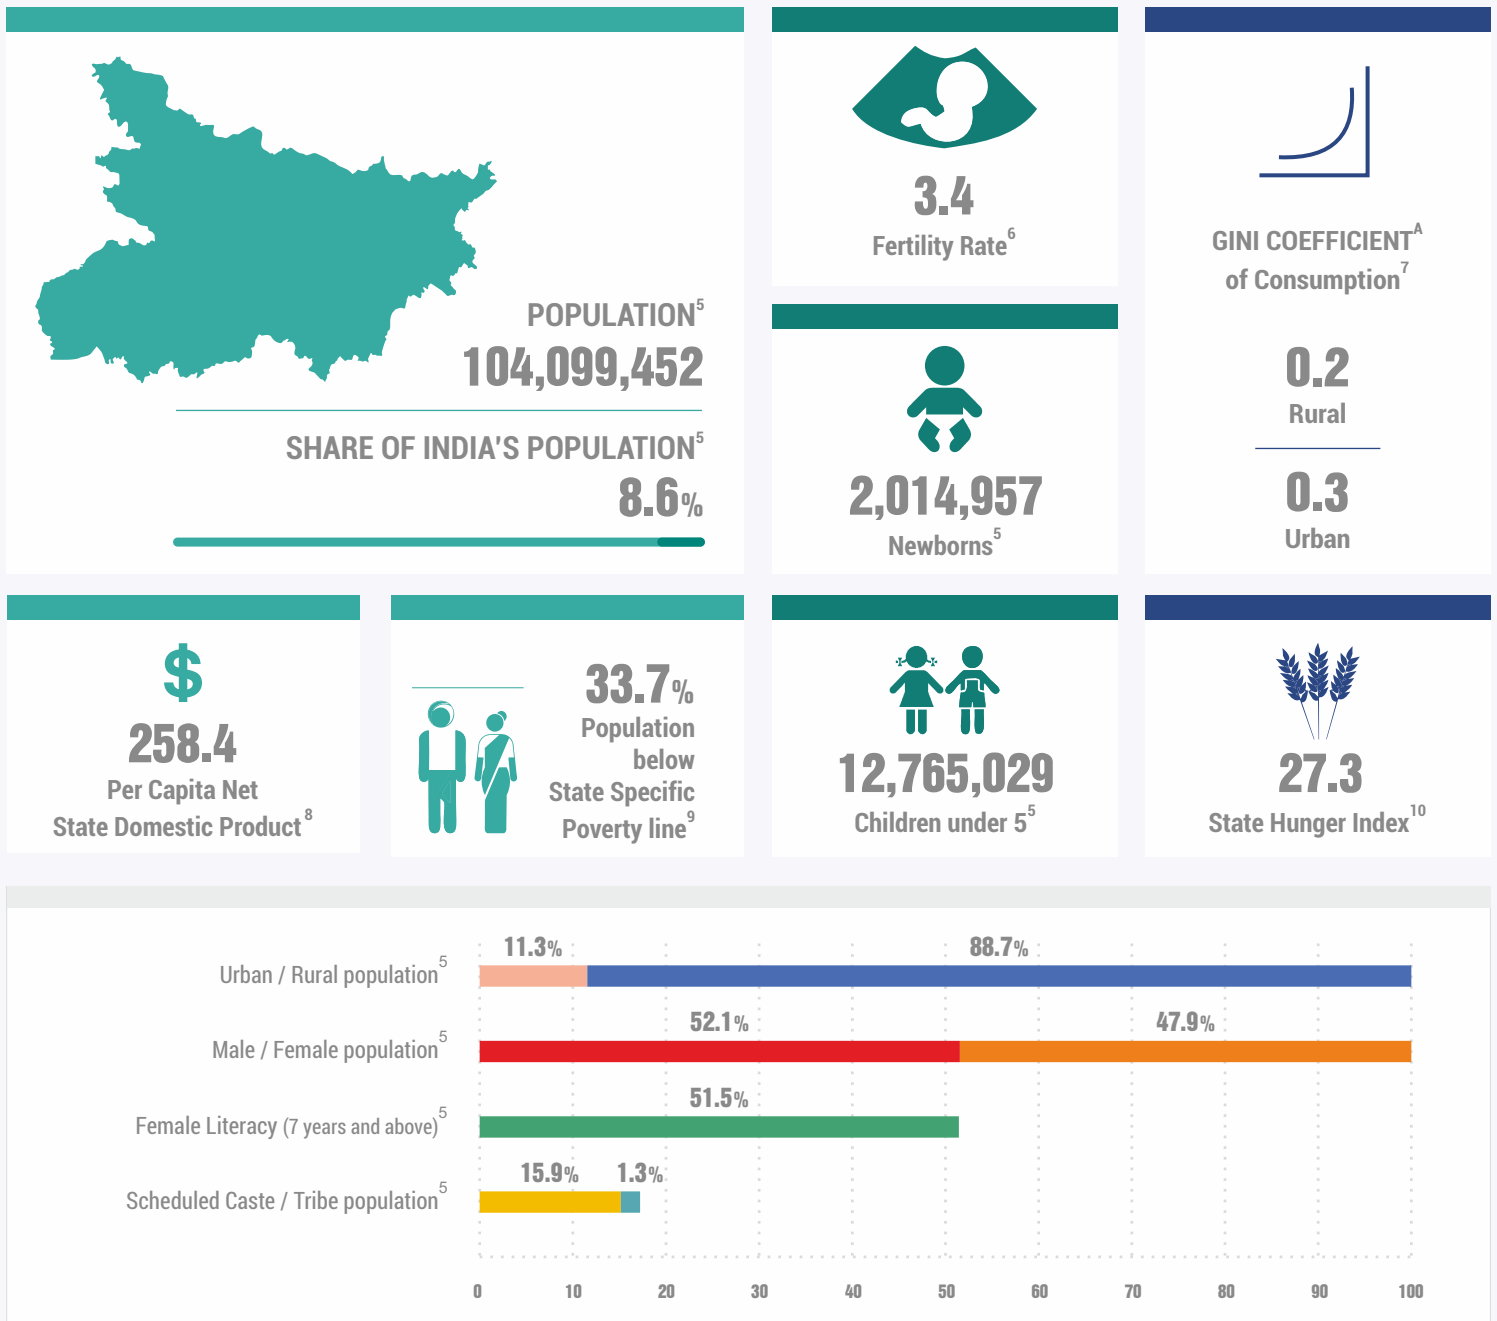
POPULATION$^5$
104,099,452

SHARE OF INDIA'S POPULATION$^5$
8.6%

3.4
Fertility Rate$^6$

2,014,957
Newborns$^5$

GINI COEFFICIENT$^A$
of Consumption$^7$

0.2
Rural

0.3
Urban

$
258.4
Per Capita Net State Domestic Product$^8$

33.7%
Population below State Specific Poverty line$^9$

12,765,029
Children under 5$^5$

27.3
State Hunger Index$^{10}$

Urban / Rural population$^5$
11.3%
88.7%

Male / Female population$^5$
52.1%
47.9%

Female Literacy (7 years and above)$^5$
51.5%

Scheduled Caste / Tribe population$^5$
15.9%
1.3%

0 10 20 30 40 50 60 70 80 90 100